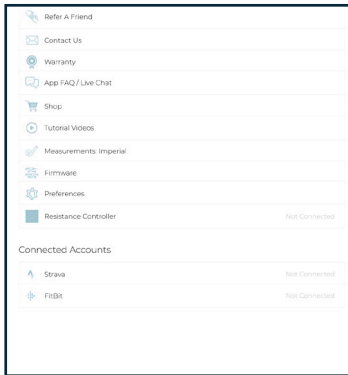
Refer A Friend

Contact Us

Warranty

App FAQ / Live Chat

Shop

Tutorial Videos

Measurements: Imperial

Firmware

Preferences

Resistance Controller Not Connected

Connected Accounts

Strava Not Connected

FitBit Not Connected